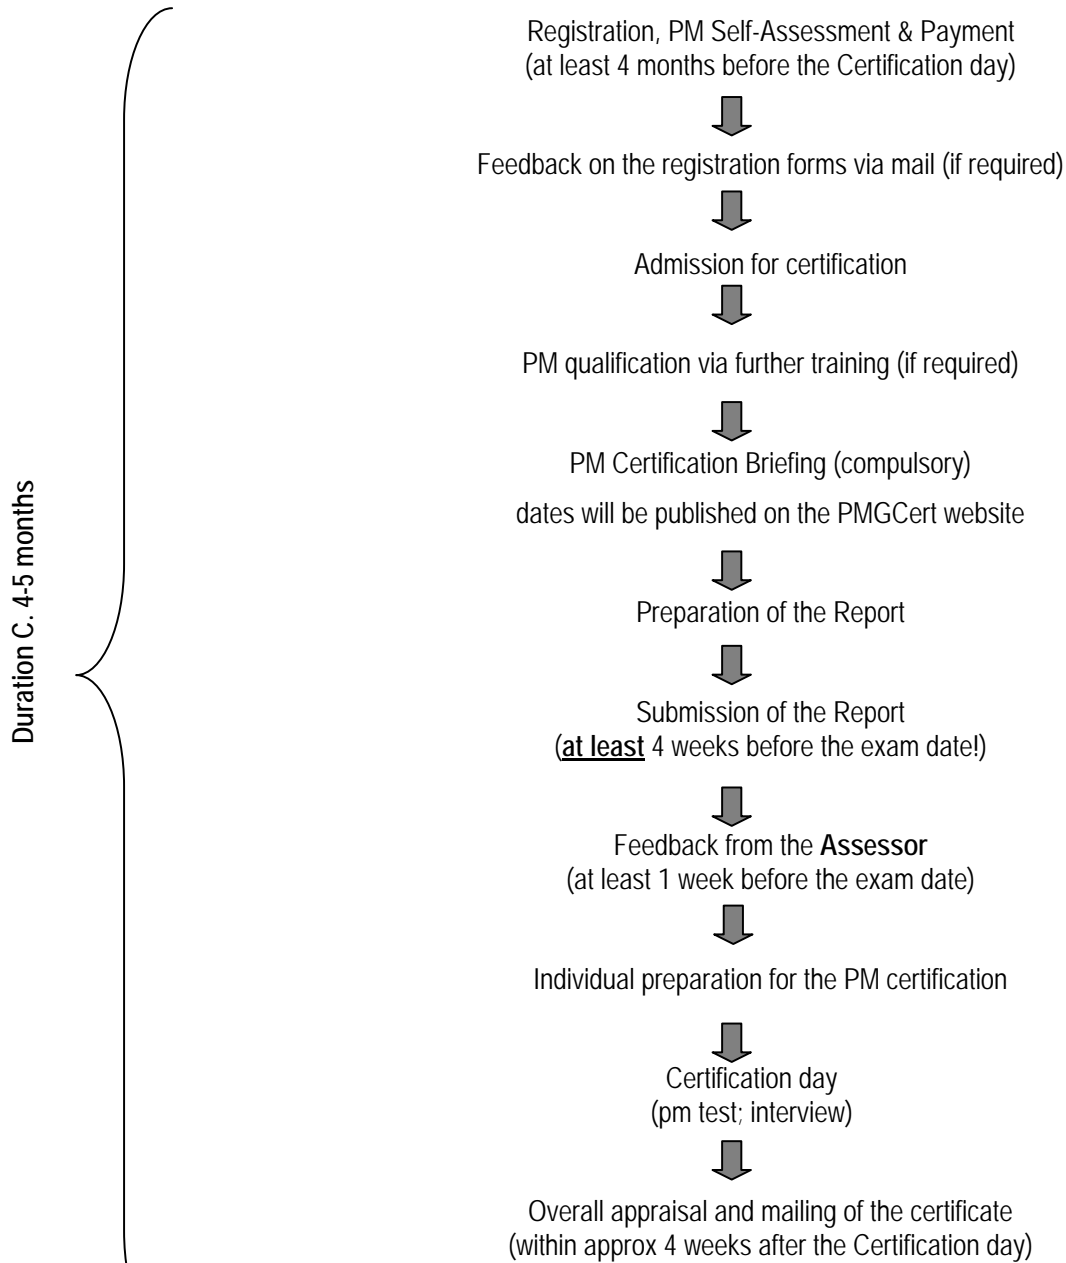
Duration C. 4-5 months

Registration, PM Self-Assessment & Payment
(at least 4 months before the Certification day)

Feedback on the registration forms via mail (if required)

Admission for certification

PM qualification via further training (if required)

PM Certification Briefing (compulsory)

dates will be published on the PMGCert website

Preparation of the Report

Submission of the Report
(**at least** 4 weeks before the exam date!)

Feedback from the **Assessor**
(at least 1 week before the exam date)

Individual preparation for the PM certification

Certification day
(pm test; interview)

Overall appraisal and mailing of the certificate
(within approx 4 weeks after the Certification day)